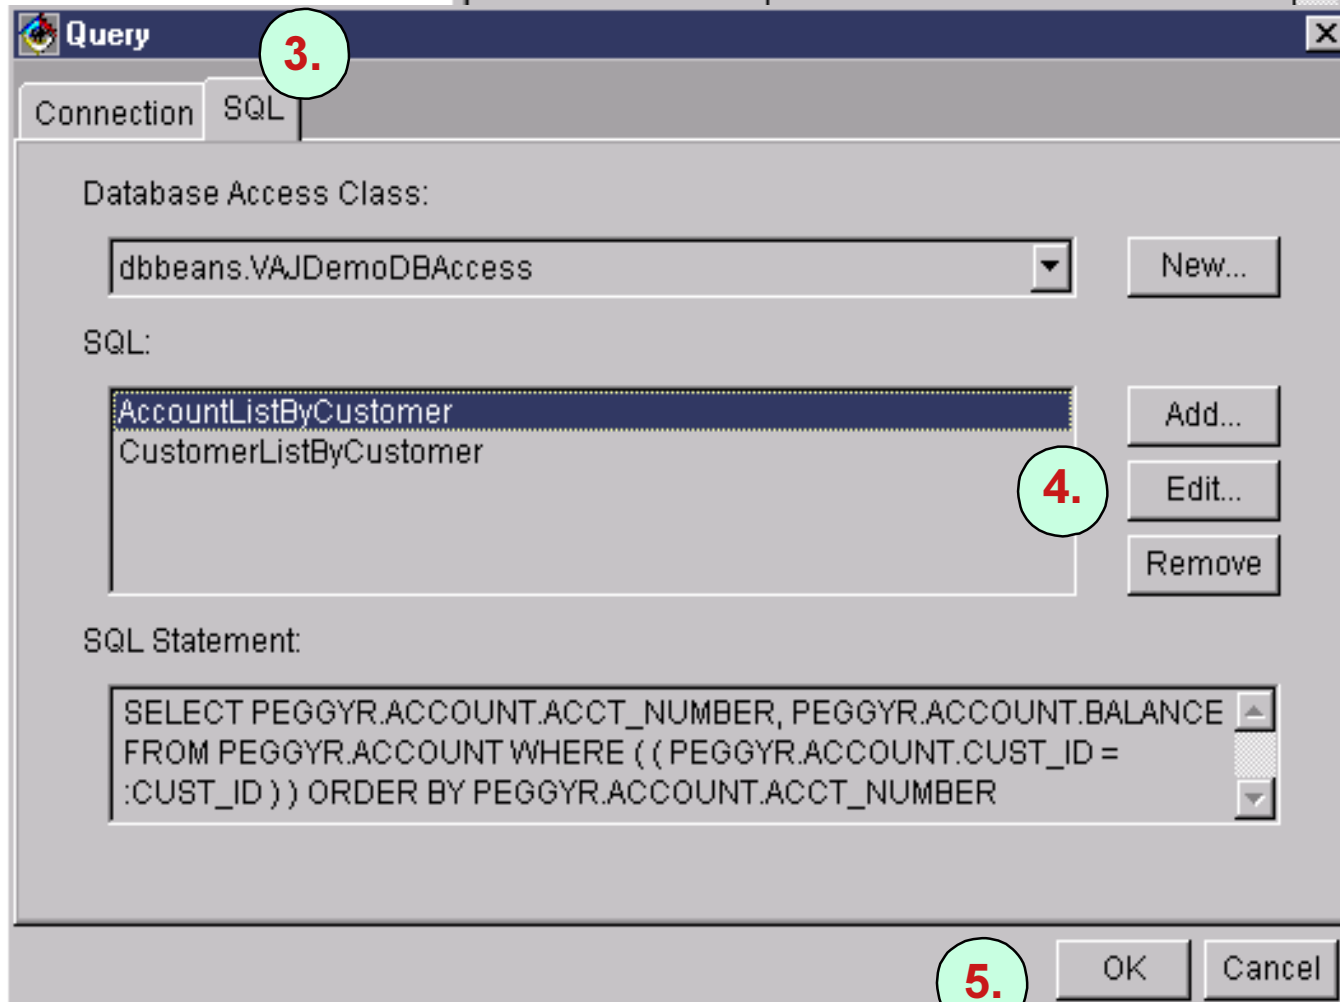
Query

3.

Connection SQL

Database Access Class:

dbbeans.VAJDemoDBAccess

New...

SQL:

AccountListByCustomer
CustomerListByCustomer

Add...

4.

Edit...

Remove

SQL Statement:

SELECT PEGGYR.ACCOUNT.ACCT_NUMBER, PEGGYR.ACCOUNT.BALANCE FROM PEGGYR.ACCOUNT WHERE ( ( PEGGYR.ACCOUNT.CUST_ID = :CUST_ID ) ) ORDER BY PEGGYR.ACCOUNT.ACCT_NUMBER

5.

OK

Cancel